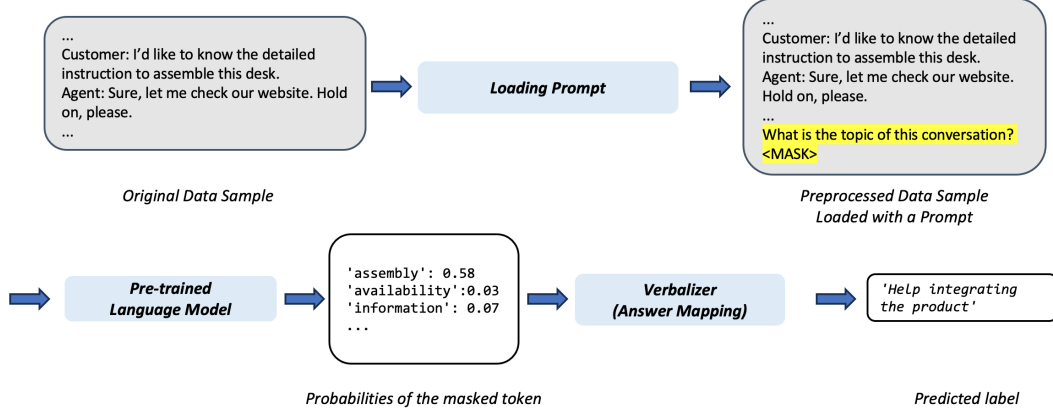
...
Customer: I'd like to know the detailed instruction to assemble this desk.
Agent: Sure, let me check our website. Hold on, please.
...

Original Data Sample

Loading Prompt

...
Customer: I'd like to know the detailed instruction to assemble this desk.
Agent: Sure, let me check our website. Hold on, please.
...
What is the topic of this conversation? <MASK>

Preprocessed Data Sample Loaded with a Prompt

Pre-trained Language Model

'assembly': 0.58
'availability':0.03
'information': 0.07
...

Probabilities of the masked token

Verbalizer (Answer Mapping)

'Help integrating the product'

Predicted label